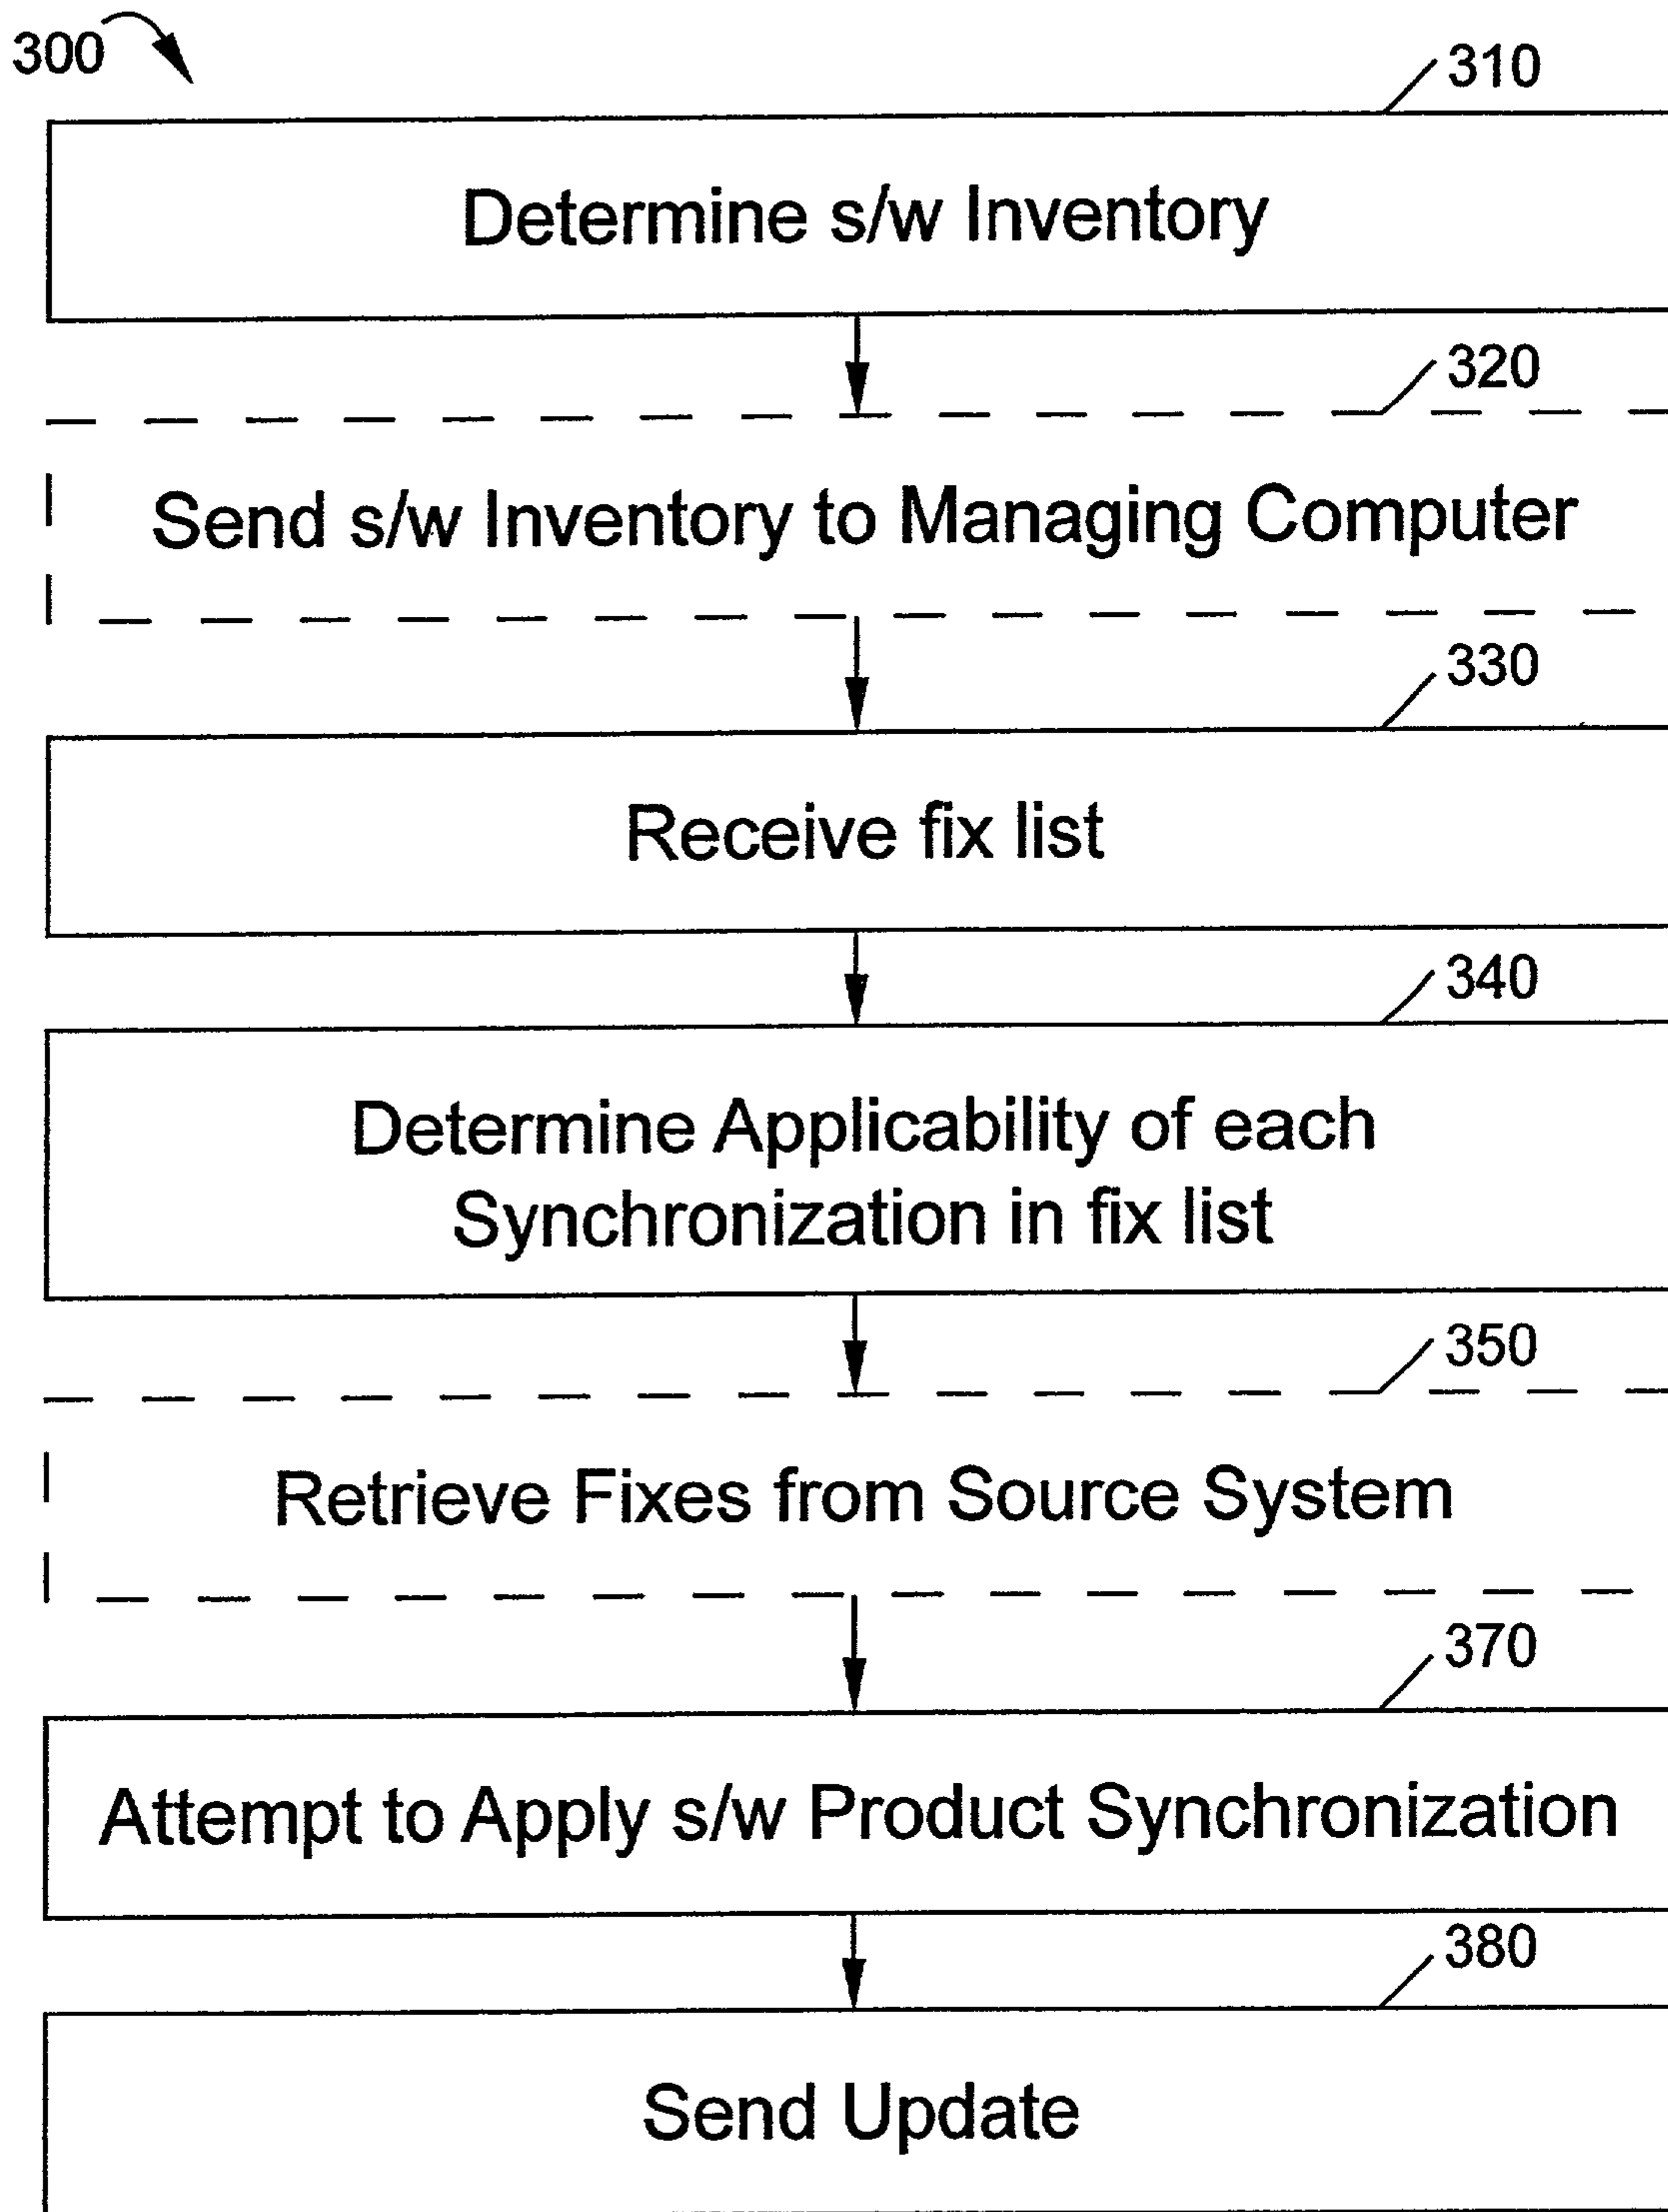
300

310

Determine s/w Inventory

320

Send s/w Inventory to Managing Computer

330

Receive fix list

340

Determine Applicability of each Synchronization in fix list

350

Retrieve Fixes from Source System

370

Attempt to Apply s/w Product Synchronization

380

Send Update